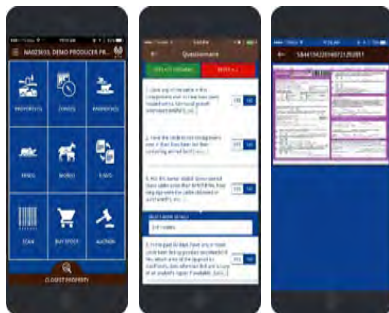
NAEDSOL DEMO PRODUCER PR...

PROPERTIES

ZONES

PADDOCKS

MOBS

ANIMAL

E-NVD

SCAN

BUY STOCK

AUCTION

CLOSEST PROPERTY

Questionnaire

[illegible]

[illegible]

1. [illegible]

YES NO

2. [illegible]

YES NO

3. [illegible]

YES NO

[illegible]

4. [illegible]

YES NO

SB4414224160721282811